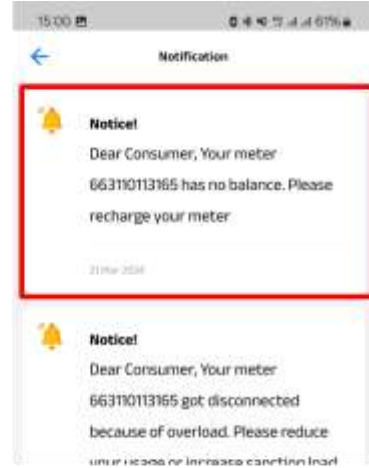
15:00

61%

Notification

Notice!

Dear Consumer, Your meter 663110113165 has no balance. Please recharge your meter

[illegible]

Notice!

Dear Consumer, Your meter 663110113165 got disconnected because of overload. Please reduce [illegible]